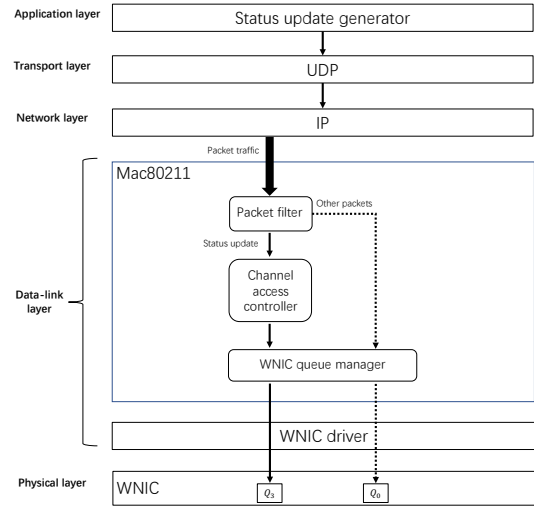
Application layer

Status update generator

Transport layer

UDP

Network layer

IP

Packet traffic

Mac80211

Packet filter

Other packets

Status update

Data-link layer

Channel access controller

WNIC queue manager

WNIC driver

Physical layer

WNIC

$Q_3$

$Q_0$